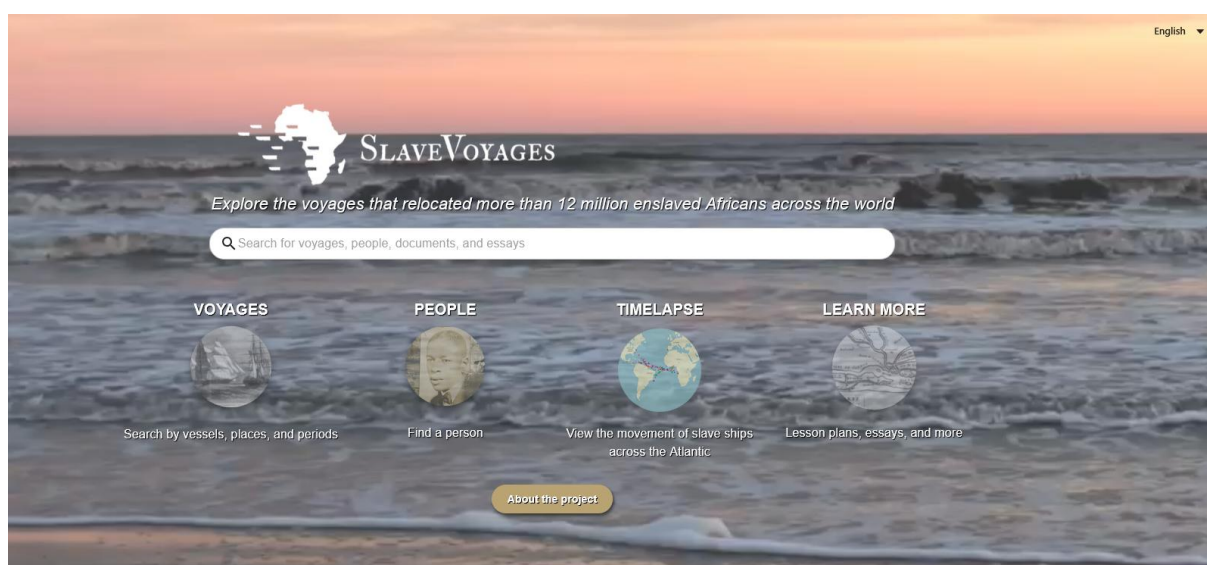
English

SlaveVoyages

Explore the voyages that relocated more than 12 million enslaved Africans across the world

Search for voyages, people, documents, and essays

VOYAGES

Search by vessels, places, and periods

PEOPLE

Find a person

TIMELAPSE

View the movement of slave ships across the Atlantic

LEARN MORE

Lesson plans, essays, and more

About the project